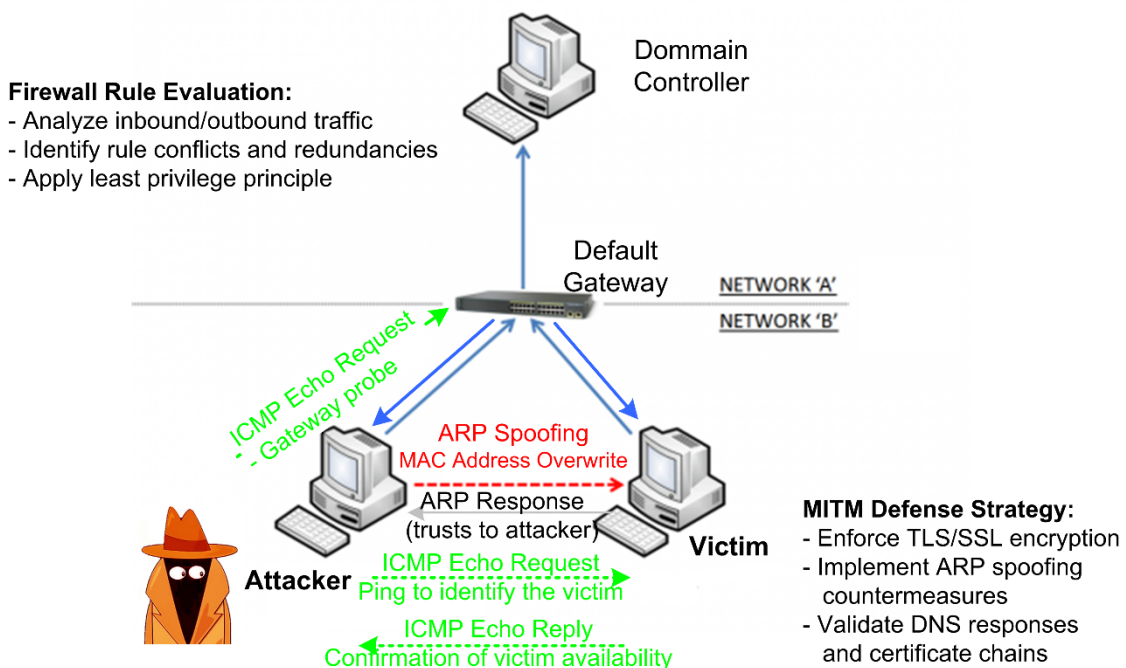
Dommain Controller

Firewall Rule Evaluation:
- Analyze inbound/outbound traffic
- Identify rule conflicts and redundancies
- Apply least privilege principle

Default Gateway

NETWORK 'A'

NETWORK 'B'

ICMP Echo Request - - Gateway probe

ARP Spoofing
MAC Address Overwrite

ARP Response
(trusts to attacker)

Attacker

Victim

ICMP Echo Request
Ping to identify the victim

ICMP Echo Reply
Confirmation of victim availability

MITM Defense Strategy:
- Enforce TLS/SSL encryption
- Implement ARP spoofing countermeasures
- Validate DNS responses and certificate chains